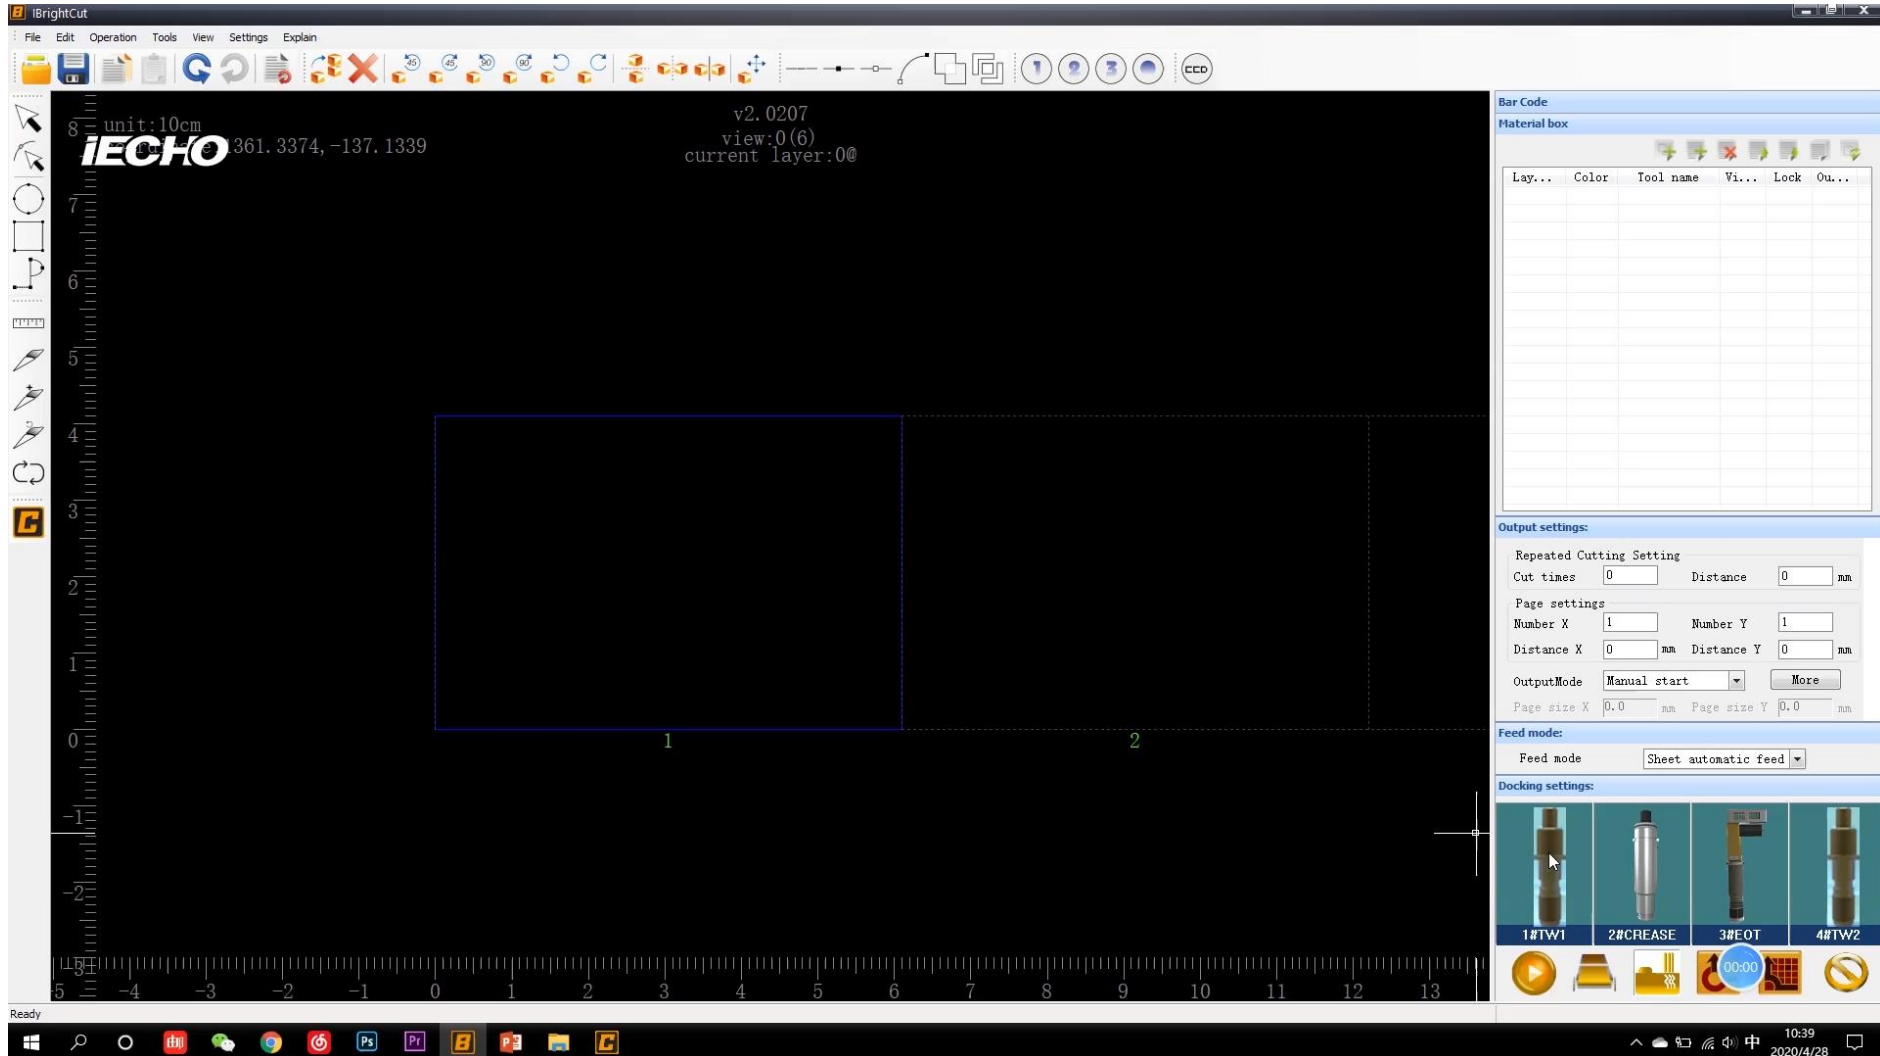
IBrightCut

File Edit Operation Tools View Settings Explain

CCD

unit:10cm
iECHO 361.3374,-137.1339

v2.0207
view:0(6)
current layer:0@

8
7
6
5
4
3
2
1
0
-1
-2
-3

1
2

-5 -4 -3 -2 -1 0 1 2 3 4 5 6 7 8 9 10 11 12 13

Bar Code
Material box

| Lay... | Color | Tool name | Vi... | Lock | Ou... |
|---|---|---|---|---|---|

Output settings:
Repeated Cutting Setting
Cut times 0 Distance 0 mm
Page settings
Number X 1 Number Y 1
Distance X 0 mm Distance Y 0 mm
OutputMode Manual start More
Page size X 0.0 mm Page size Y 0.0 mm

Feed mode:
Feed mode Sheet automatic feed

Docking settings:
1#TW1 2#CREASE 3#EOT 4#TW2

00:00

Ready

10:39
2020/4/28